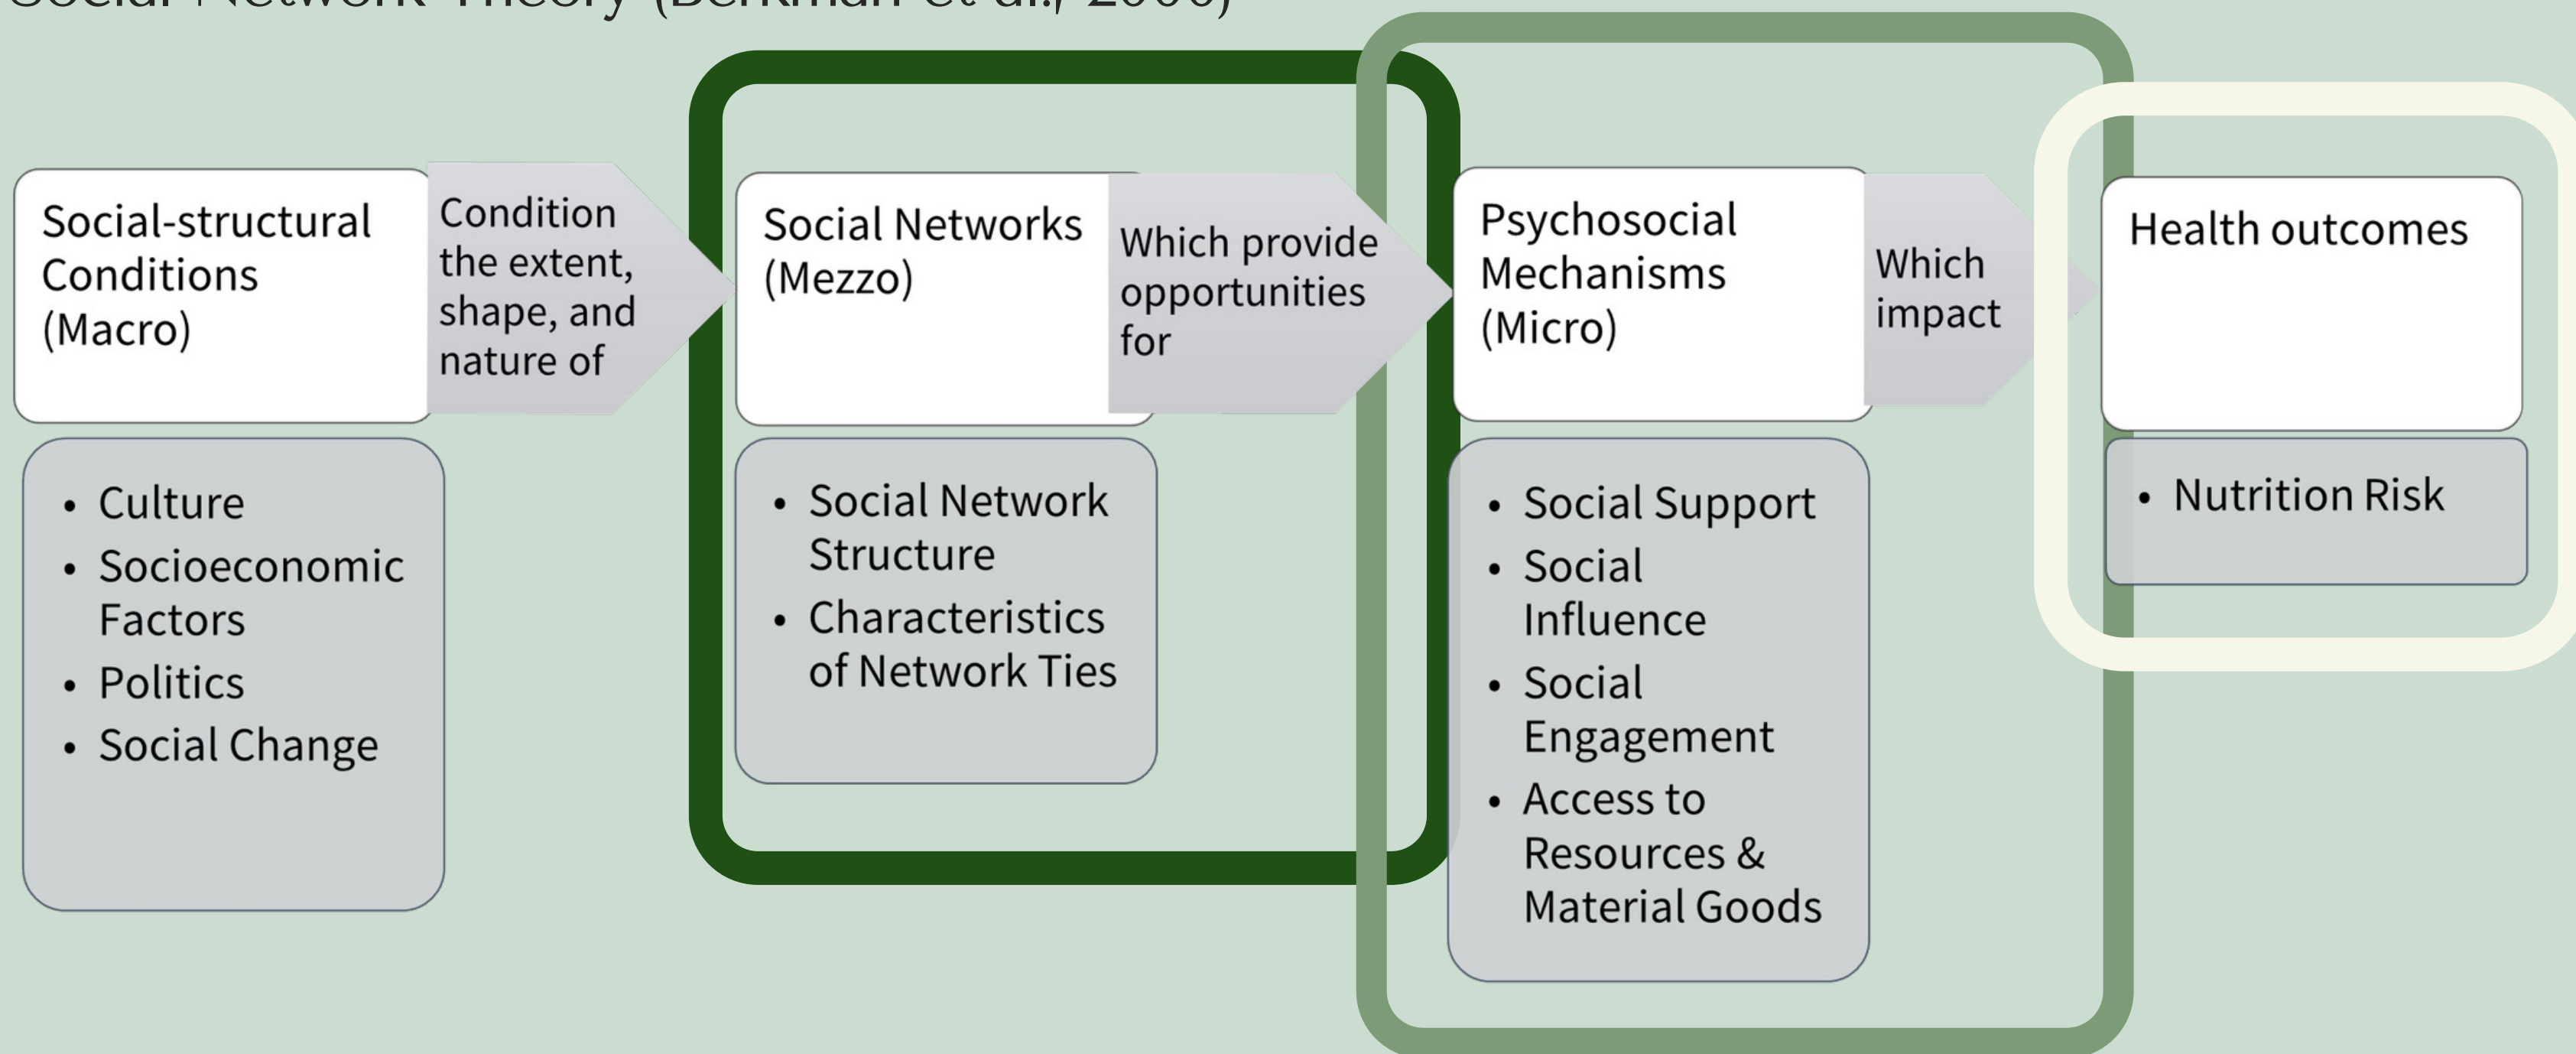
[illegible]

Social-structural Conditions (Macro)

Condition the extent, shape, and nature of

- Culture
- Socioeconomic Factors
- Politics
- Social Change

Social Networks (Mezzo)

Which provide opportunities for

- Social Network Structure
- Characteristics of Network Ties

Psychosocial Mechanisms (Micro)

Which impact

- Social Support
- Social Influence
- Social Engagement
- Access to Resources & Material Goods

Health outcomes

- Nutrition Risk